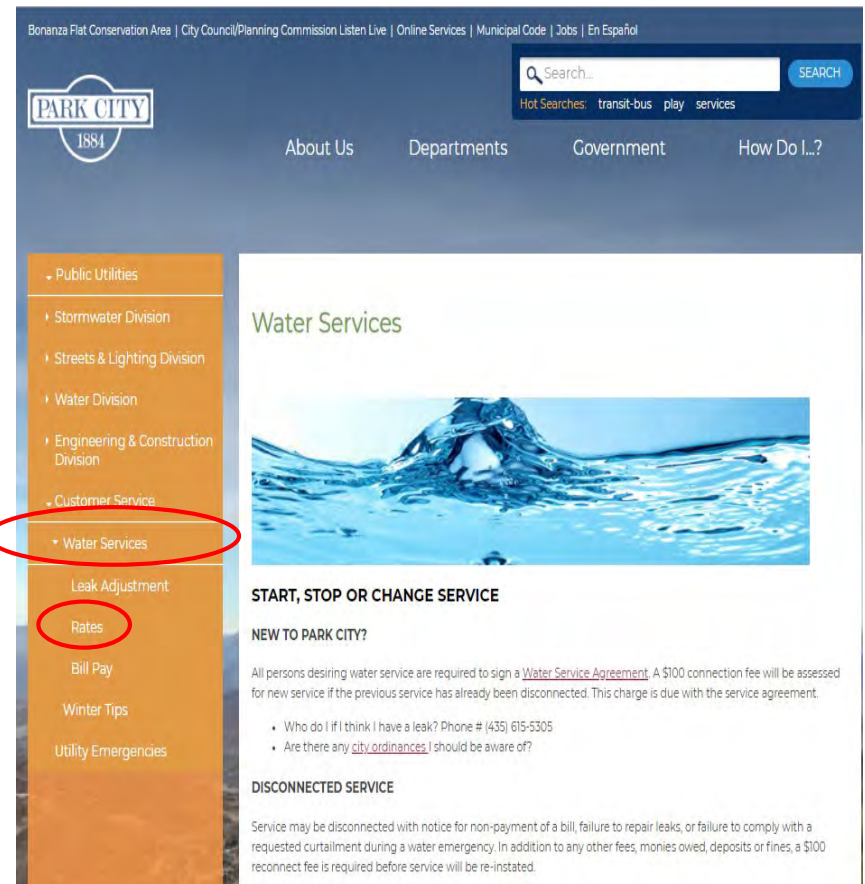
Bonanza Flat Conservation Area | City Council/Planning Commission Listen Live | Online Services | Municipal Code | Jobs | En Español

Search...

SEARCH

Hot Searches: transit-bus play services

PARK CITY
1884

About Us

Departments

Government

How Do I...?

Public Utilities

Stormwater Division

Streets & Lighting Division

Water Division

Engineering & Construction Division

Customer Service

Water Services

Leak Adjustment

Rates

Bill Pay

Winter Tips

Utility Emergencies

Water Services

START, STOP OR CHANGE SERVICE

NEW TO PARK CITY?

All persons desiring water service are required to sign a Water Service Agreement. A $100 connection fee will be assessed for new service if the previous service has already been disconnected. This charge is due with the service agreement.

- Who do I if I think I have a leak? Phone # (435) 615-5305
- Are there any city ordinances I should be aware of?

DISCONNECTED SERVICE

Service may be disconnected with notice for non-payment of a bill, failure to repair leaks, or failure to comply with a requested curtailment during a water emergency. In addition to any other fees, monies owed, deposits or fines, a $100 reconnect fee is required before service will be re-instated.